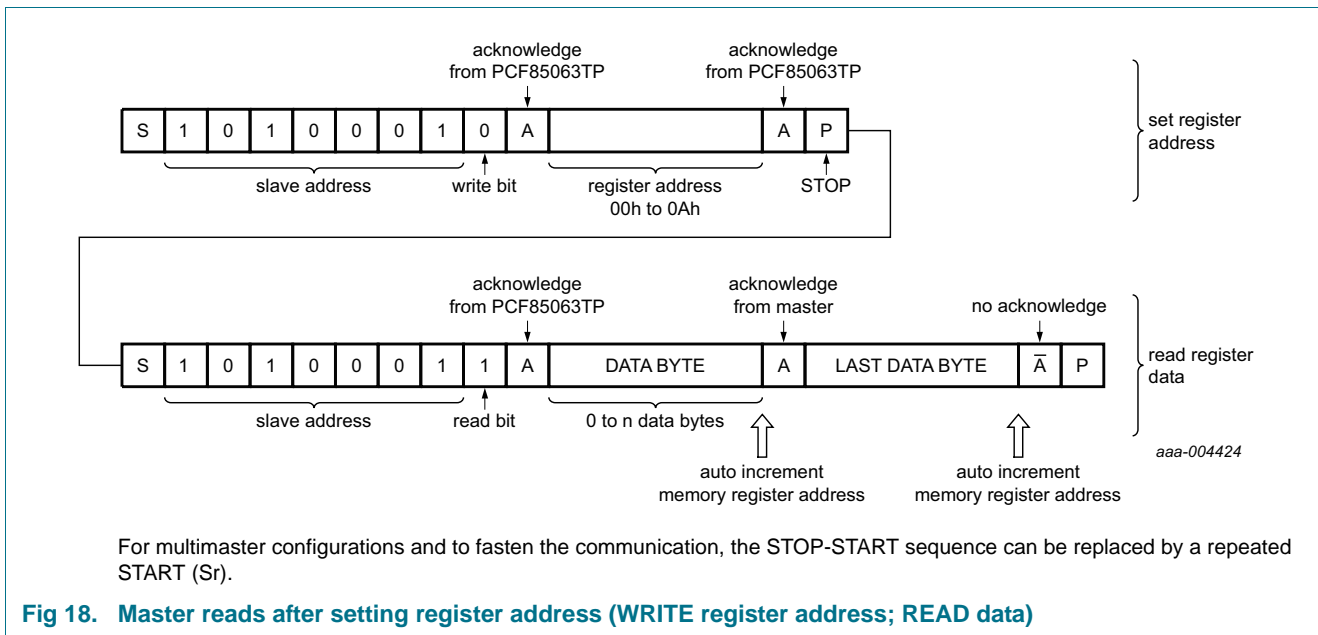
acknowledge from PCF85063TP

acknowledge from PCF85063TP

| S | 1 | 0 | 1 | 0 | 0 | 0 | 1 | 0 | A | | A | P |
|---|---|---|---|---|---|---|---|---|---|---|---|---|

slave address

write bit

register address 00h to 0Ah

STOP

set register address

acknowledge from PCF85063TP

acknowledge from master

no acknowledge

| S | 1 | 0 | 1 | 0 | 0 | 0 | 1 | 1 | A | DATA BYTE | A | LAST DATA BYTE | $\overline{A}$ | P |
|---|---|---|---|---|---|---|---|---|---|---|---|---|---|---|

read register data

slave address

read bit

0 to n data bytes

auto increment memory register address

auto increment memory register address

aaa-004424

For multimaster configurations and to fasten the communication, the STOP-START sequence can be replaced by a repeated START (Sr).

Fig 18. Master reads after setting register address (WRITE register address; READ data)